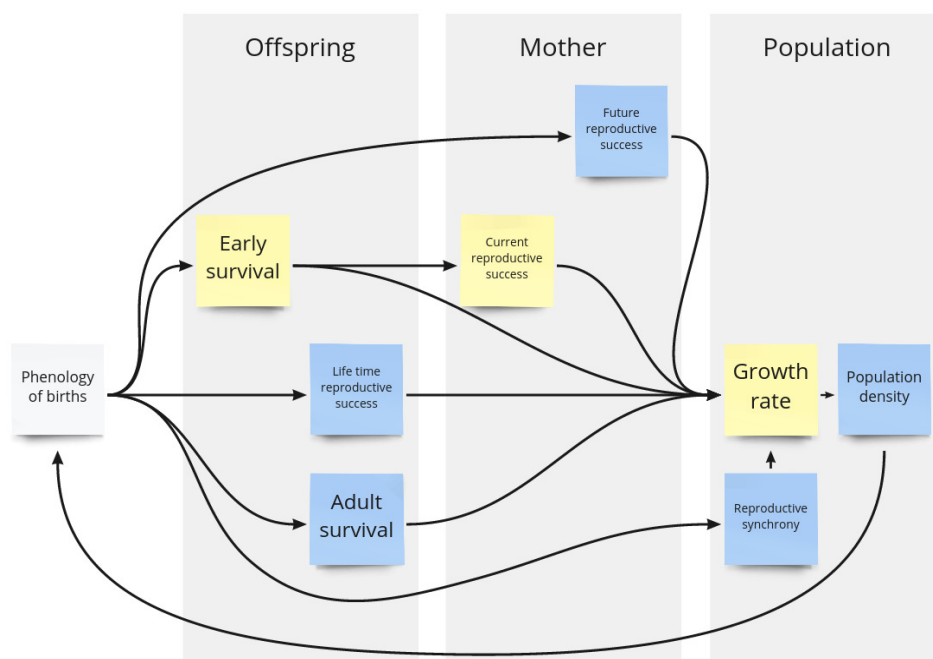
Offspring

Mother

Population

Future reproductive success

Early survival

Current reproductive success

Phenology of births

Life time reproductive success

Growth rate

Population density

Adult survival

Reproductive synchrony